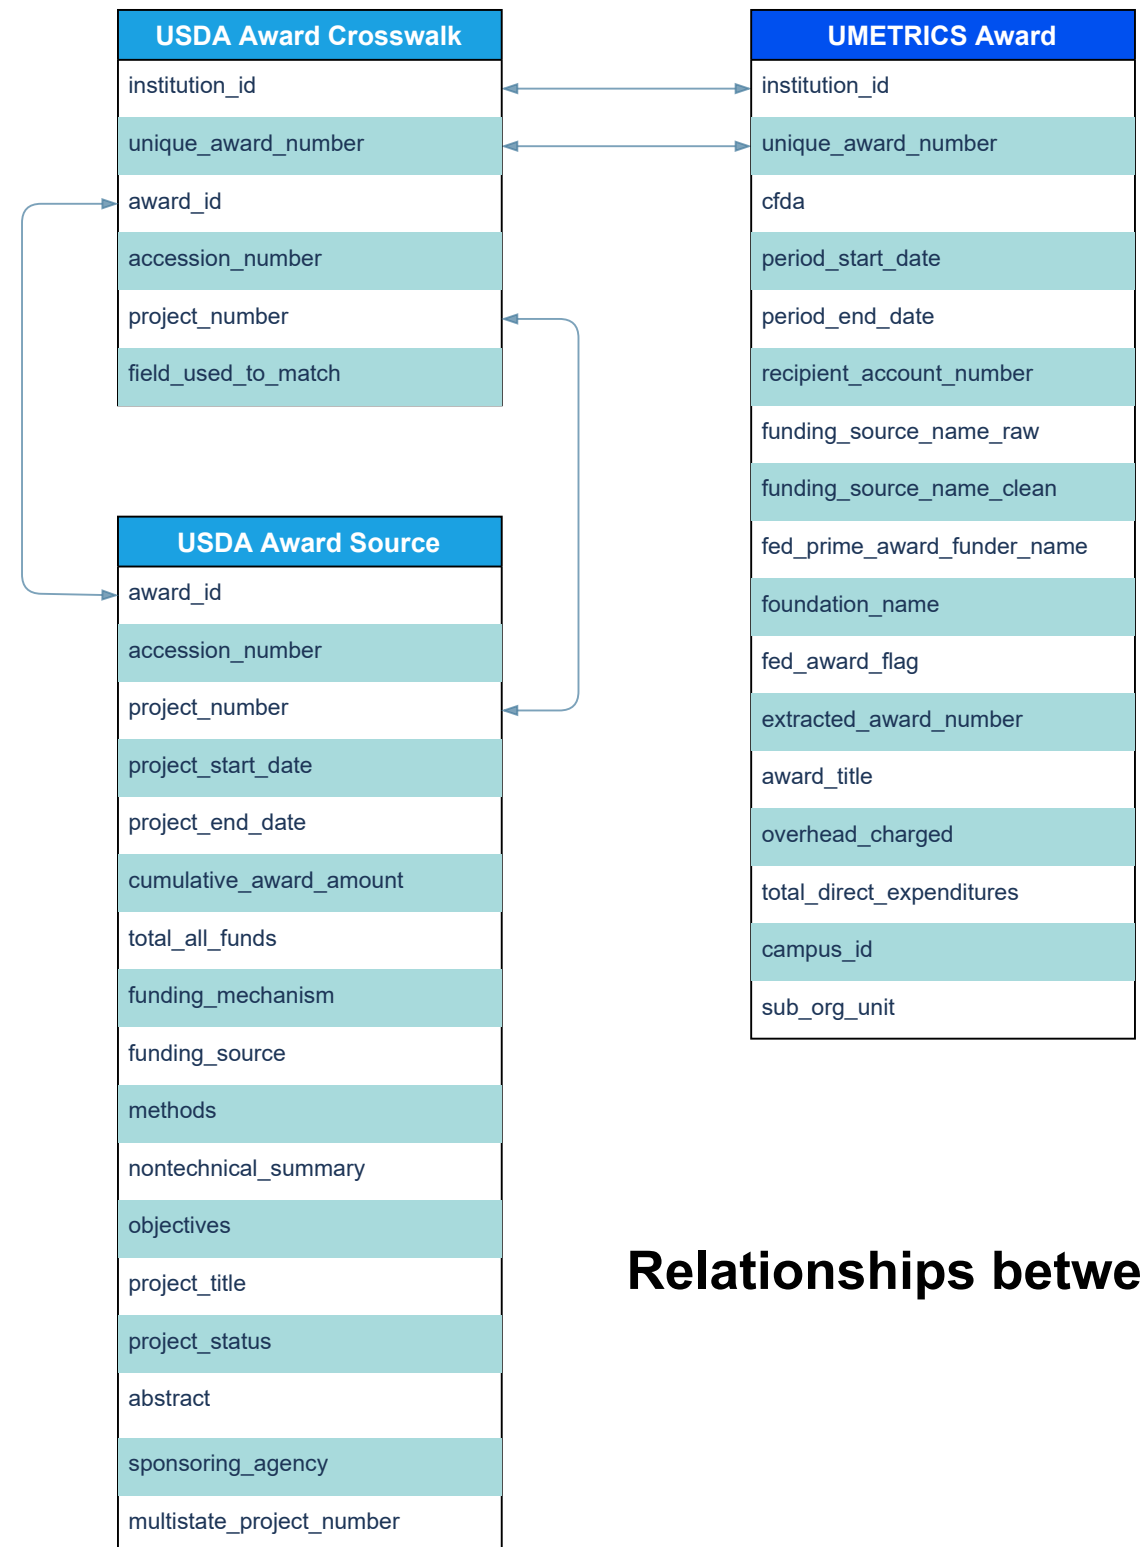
USDA Award Crosswalk

institution_id

unique_award_number

award_id

accession_number

project_number

field_used_to_match

UMETRICS Award

institution_id

unique_award_number

cfda

period_start_date

period_end_date

recipient_account_number

funding_source_name_raw

funding_source_name_clean

fed_prime_award_funder_name

foundation_name

fed_award_flag

extracted_award_number

award_title

overhead_charged

total_direct_expenditures

campus_id

sub_org_unit

USDA Award Source

award_id

accession_number

project_number

project_start_date

project_end_date

cumulative_award_amount

total_all_funds

funding_mechanism

funding_source

methods

nontechnical_summary

objectives

project_title

project_status

abstract

sponsoring_agency

multistate_project_number

Relationships betwe